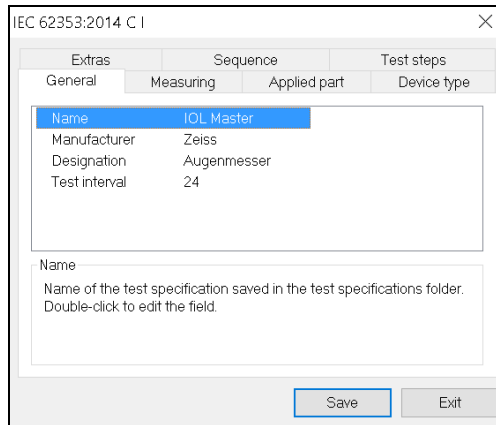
IEC 62353:2014 C I

×

Extras | Sequence | Test steps
General | Measuring | Applied part | Device type

| Name | IOL Master |
|---|---|
| Manufacturer | Zeiss |
| Designation | Augenmesser |
| Test interval | 24 |

Name

Name of the test specification saved in the test specifications folder. Double-click to edit the field.

Save

Exit